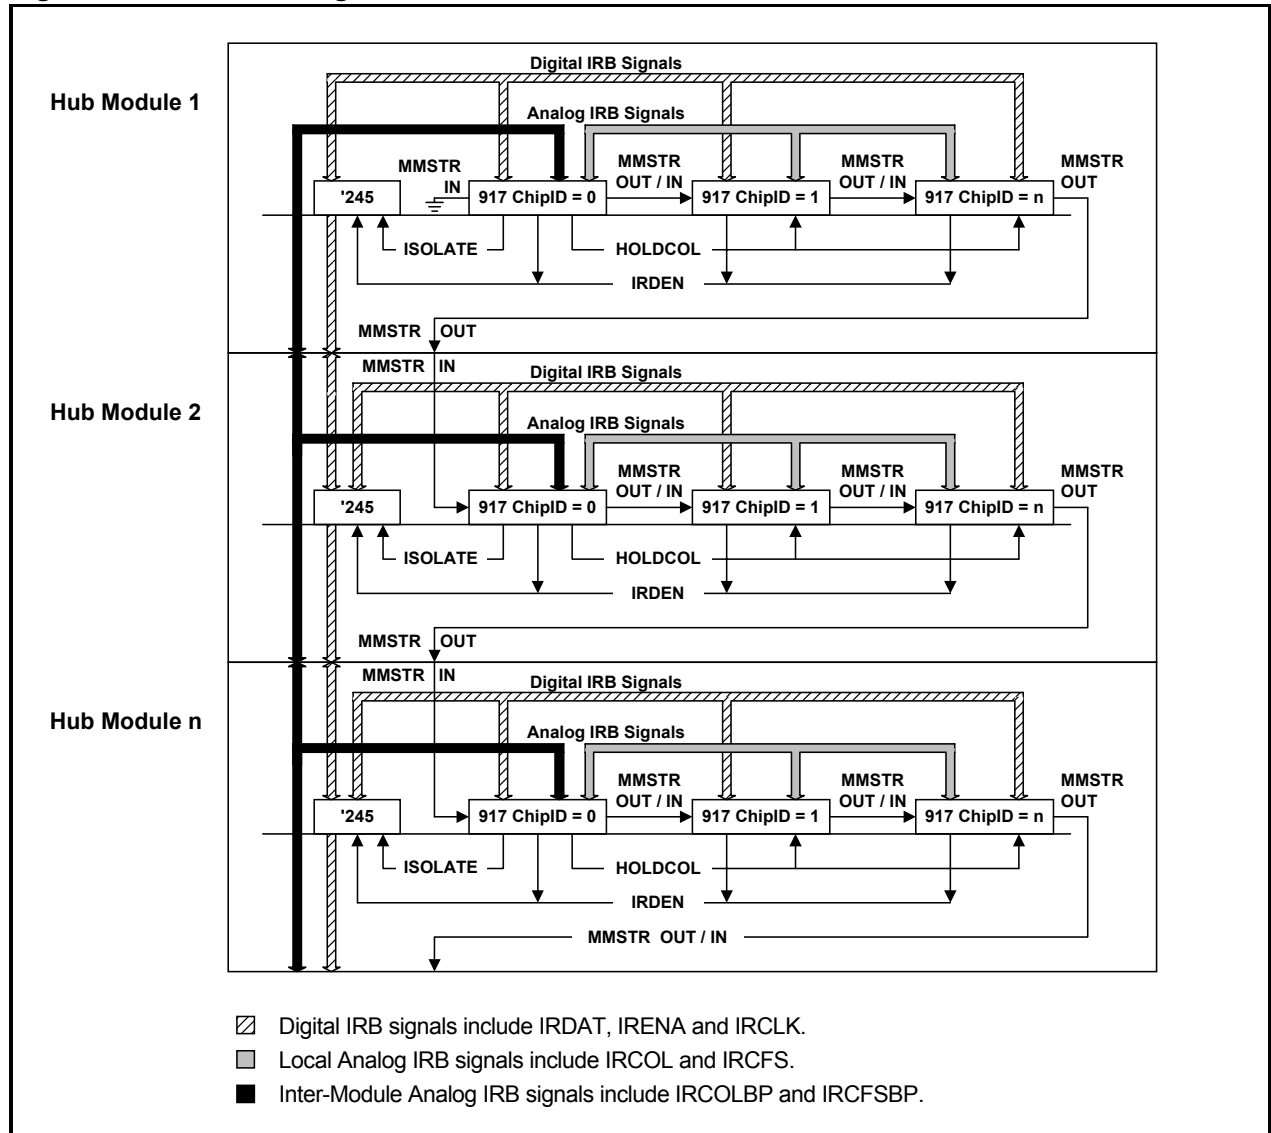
Hub Module 1

Digital IRB Signals

Analog IRB Signals

MMSTR IN

MMSTR OUT / IN

MMSTR OUT / IN

MMSTR OUT

'245

917 ChipID = 0

917 ChipID = 1

917 ChipID = n

ISOLATE

HOLDCOL

IRDEN

MMSTR OUT

MMSTR IN

Hub Module 2

Digital IRB Signals

Analog IRB Signals

MMSTR OUT / IN

MMSTR OUT / IN

MMSTR OUT

'245

917 ChipID = 0

917 ChipID = 1

917 ChipID = n

ISOLATE

HOLDCOL

IRDEN

MMSTR OUT

MMSTR IN

Hub Module n

Digital IRB Signals

Analog IRB Signals

MMSTR OUT / IN

MMSTR OUT / IN

MMSTR OUT

'245

917 ChipID = 0

917 ChipID = 1

917 ChipID = n

ISOLATE

HOLDCOL

IRDEN

MMSTR OUT / IN

Digital IRB signals include IRDAT, IRENA and IRCLK.

Local Analog IRB signals include IRCOL and IRCFS.

Inter-Module Analog IRB signals include IRCOLBP and IRCFSBP.